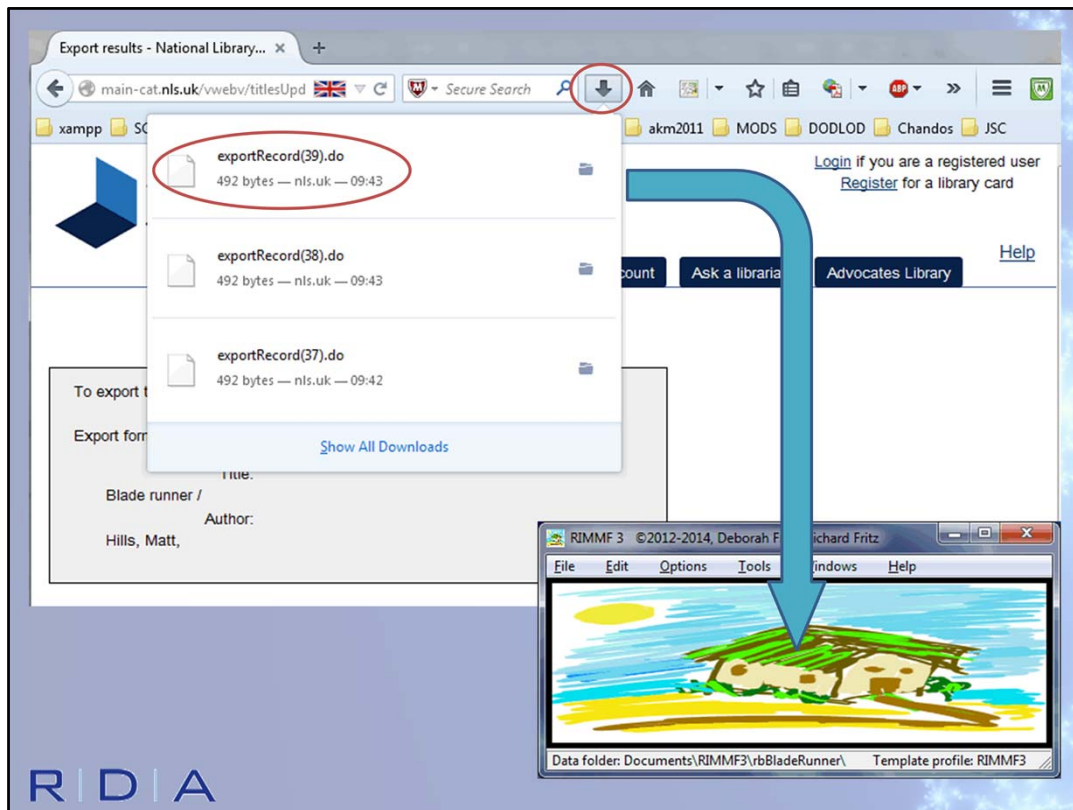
Export results - National Library... ×

main-cat.nls.uk/vwebv/titlesUpd

Secure Search

xampp SC akm2011 MODS DODLOD Chandos JSC

exportRecord(39).do
492 bytes — nls.uk — 09:43

exportRecord(38).do
492 bytes — nls.uk — 09:43

exportRecord(37).do
492 bytes — nls.uk — 09:42

Show All Downloads

Login if you are a registered user
Register for a library card

Help

count Ask a libraria Advocates Library

To export t

Export form

Title:
Blade runner /
Author:
Hills, Matt,

RIMMF 3 ©2012-2014, Deborah F ichard Fritz

File Edit Options Tools indows Help

Data folder: Documents\RIMMF3\rbBladeRunner\ Template profile: RIMMF3

RDA